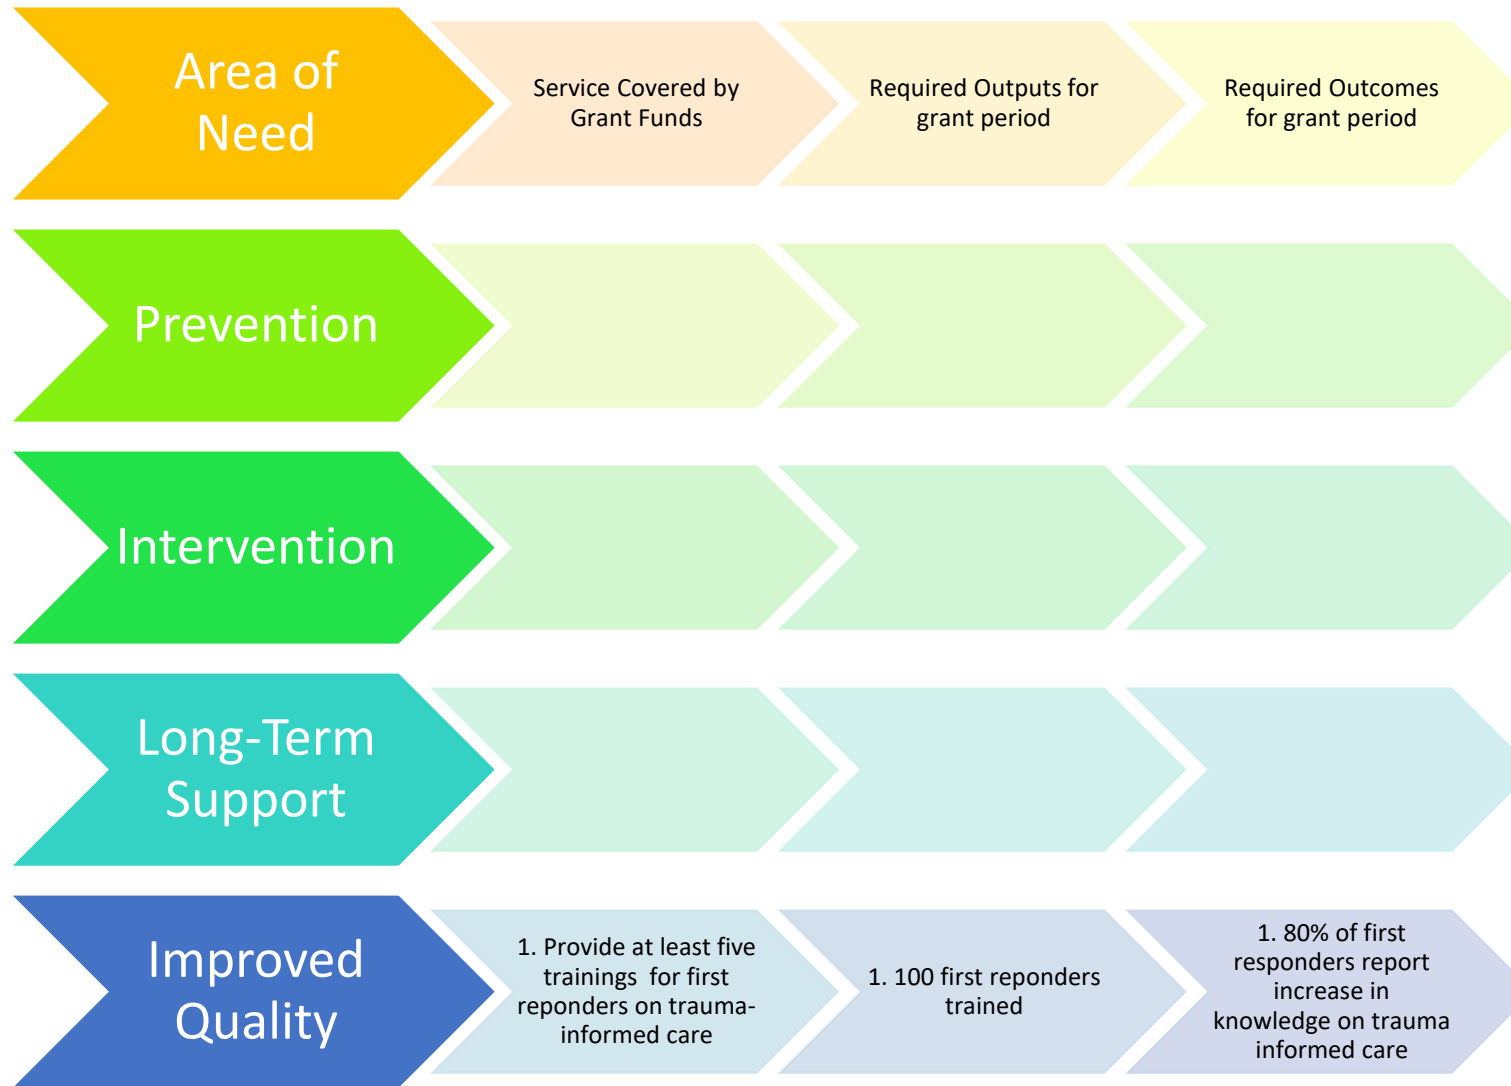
Area of Need

Service Covered by Grant Funds

Required Outputs for grant period

Required Outcomes for grant period

Prevention

Intervention

Long-Term Support

Improved Quality

1. Provide at least five trainings for first reponders on trauma-informed care

1. 100 first reponders trained

1. 80% of first responders report increase in knowledge on trauma informed care